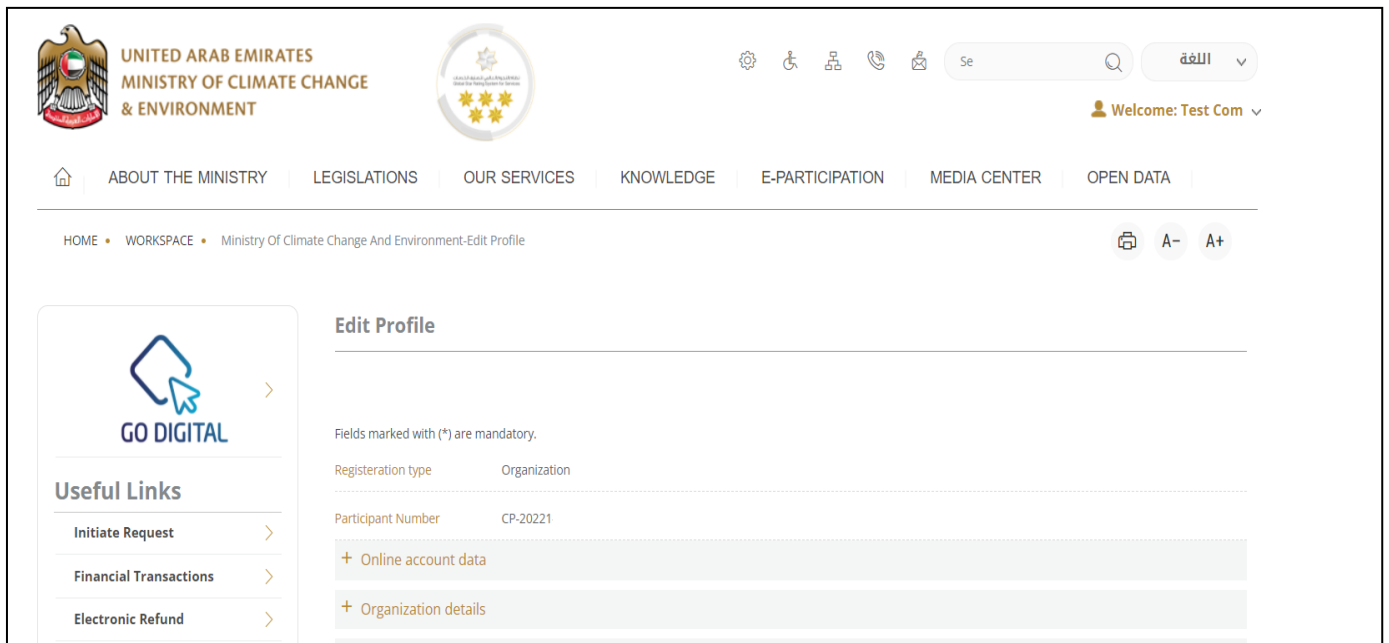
UNITED ARAB EMIRATES
MINISTRY OF CLIMATE CHANGE
& ENVIRONMENT

Se

اللغة

Welcome: Test Com

ABOUT THE MINISTRY | LEGISLATIONS | OUR SERVICES | KNOWLEDGE | E-PARTICIPATION | MEDIA CENTER | OPEN DATA

HOME • WORKSPACE • Ministry Of Climate Change And Environment-Edit Profile

A− A+

GO DIGITAL

Useful Links

Initiate Request

Financial Transactions

Electronic Refund

Edit Profile

Fields marked with (*) are mandatory.

Registeration type Organization

Participant Number CP-20221

+ Online account data

+ Organization details